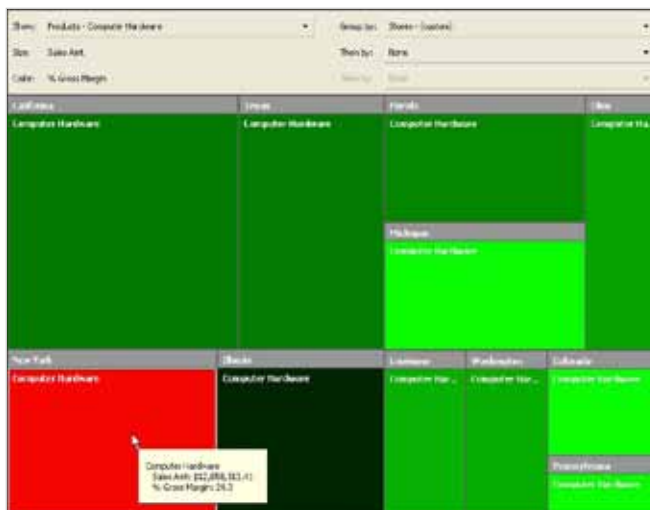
Show: Products - Computer Hardware
Size: Sales Amt.
Color: % Gross Margin

Group by: Stores - [custom]
Then by: None
Then by: None

California
Computer Hardware

Texas
Computer Hardware

Florida
Computer Hardware

Ohio
Computer Ha...

Michigan
Computer Hardware

New York
Computer Hardware

Illinois
Computer Hardware

Louisiana
Computer Har...

Washington
Computer Har...

Colorado
Computer Hardware

Pennsylvania
Computer Hardware

Computer Hardware
Sales Amt: $12,858,183.41
% Gross Margin: 24.3